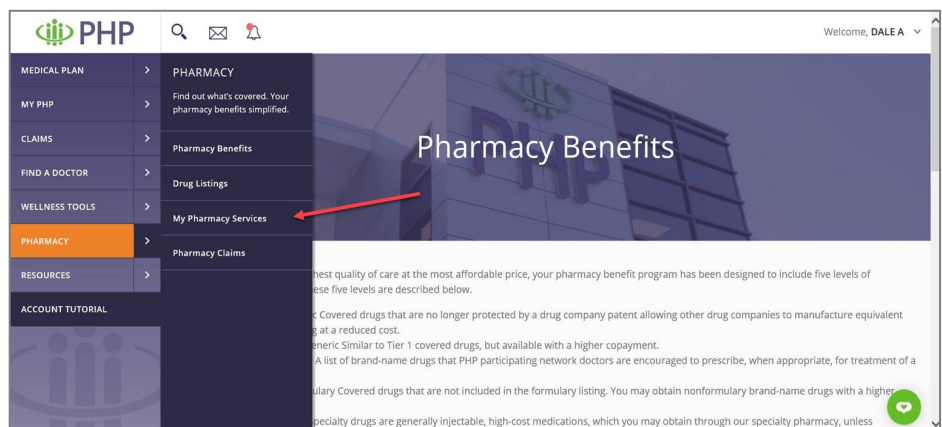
PHP

Welcome, DALE A

MEDICAL PLAN
MY PHP
CLAIMS
FIND A DOCTOR
WELLNESS TOOLS
PHARMACY
RESOURCES
ACCOUNT TUTORIAL

PHARMACY
Find out what's covered. Your pharmacy benefits simplified.

Pharmacy Benefits
Drug Listings
My Pharmacy Services
Pharmacy Claims

Pharmacy Benefits

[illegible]hest quality of care at the most affordable price, your pharmacy benefit program has been designed to include five levels of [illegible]ese five levels are described below.

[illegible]c Covered drugs that are no longer protected by a drug company patent allowing other drug companies to manufacture equivalent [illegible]g at a reduced cost.
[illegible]eneric Similar to Tier 1 covered drugs, but available with a higher copayment.
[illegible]A list of brand-name drugs that PHP participating network doctors are encouraged to prescribe, when appropriate, for treatment of a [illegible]

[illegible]ulary Covered drugs that are not included in the formulary listing. You may obtain nonformulary brand-name drugs with a higher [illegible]

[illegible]pecialty drugs are generally injectable, high-cost medications, which you may obtain through our specialty pharmacy, unless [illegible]